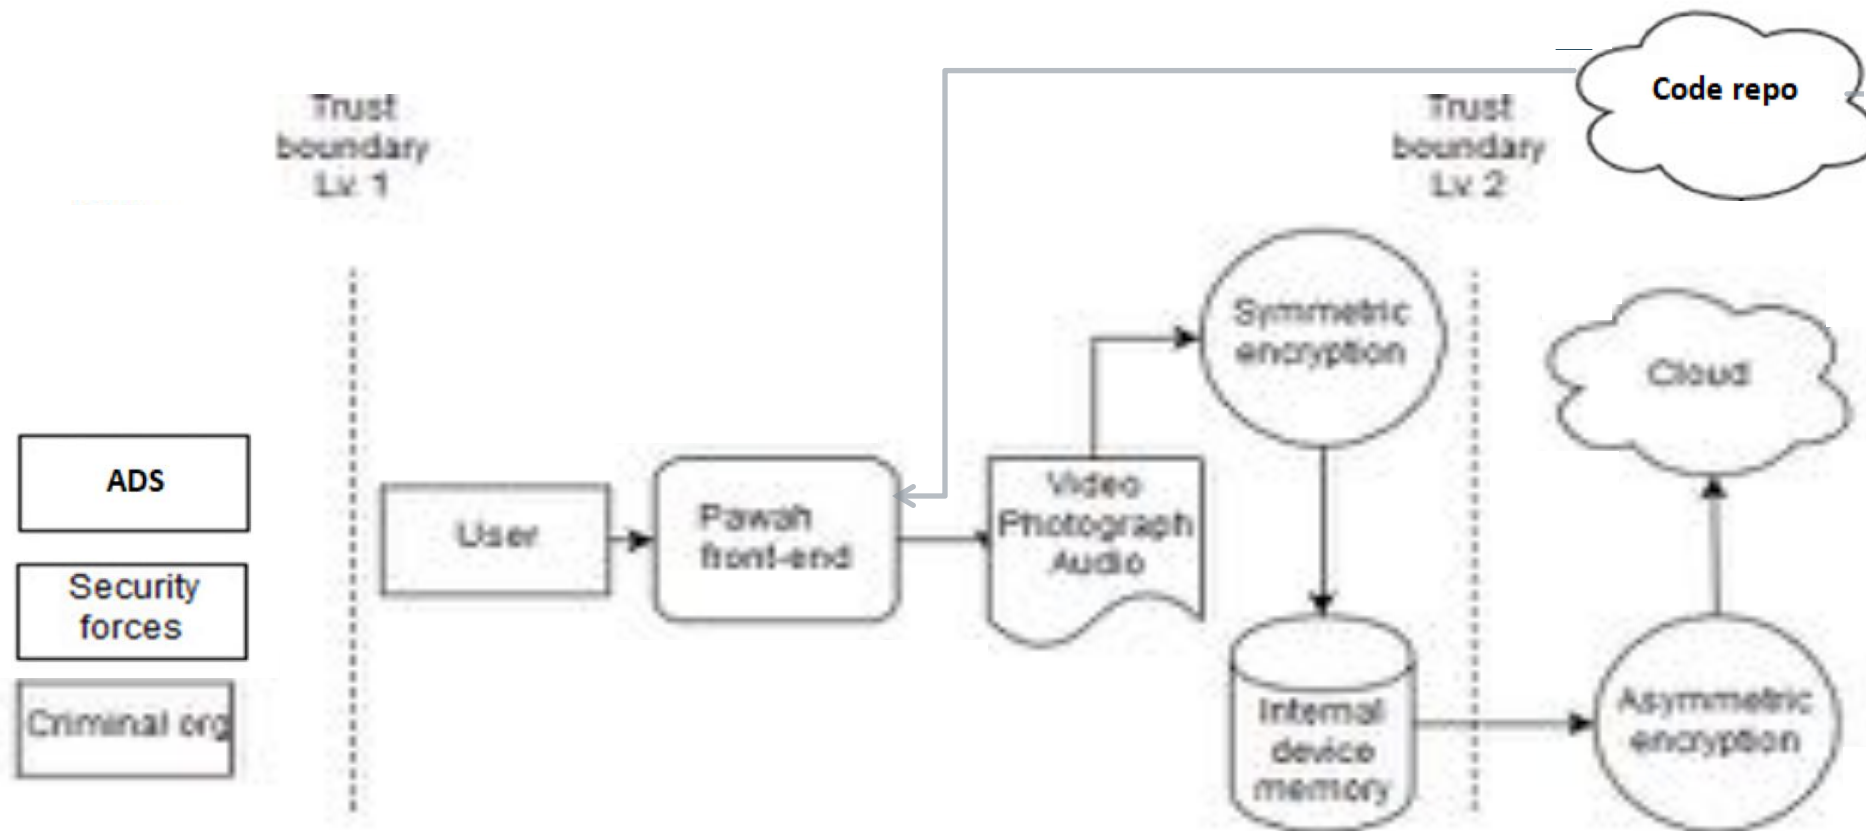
Trust boundary Lv. 1

Trust boundary Lv. 2

Code repo

ADS

Security forces

Criminal org

User

Pawah front-end

Video Photograph Audio

Symmetric encryption

Internal device memory

Cloud

Asymmetric encryption